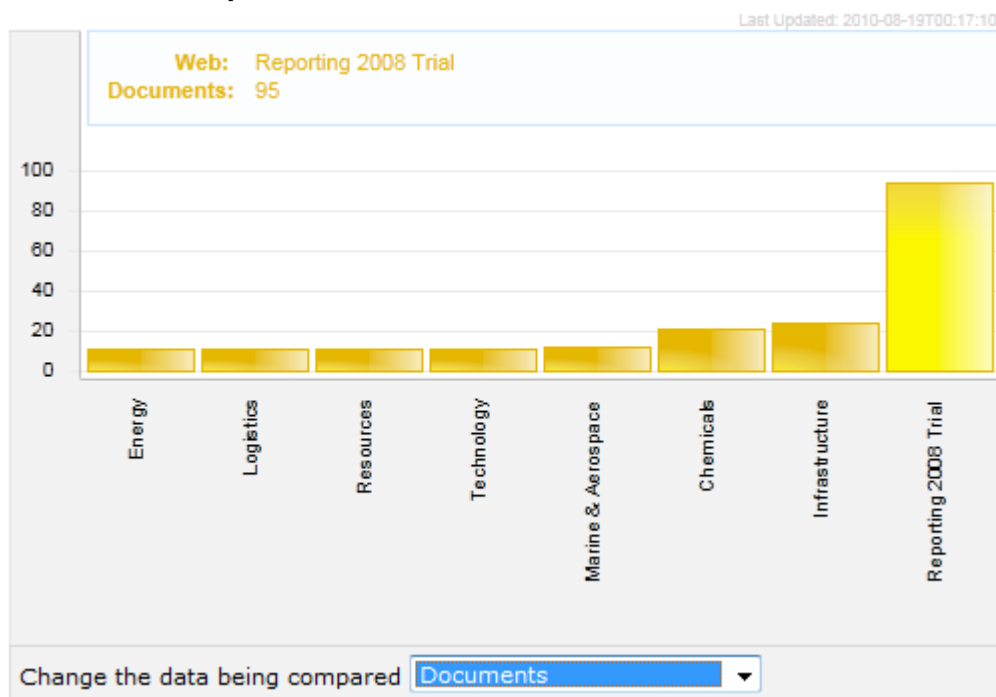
Last Updated: 2010-08-19T00:17:10

Web: Reporting 2008 Trial
Documents: 95

100
80
60
40
20
0

Energy
Logistics
Resources
Technology
Marine & Aerospace
Chemicals
Infrastructure
Reporting 2008 Trial

Change the data being compared Documents